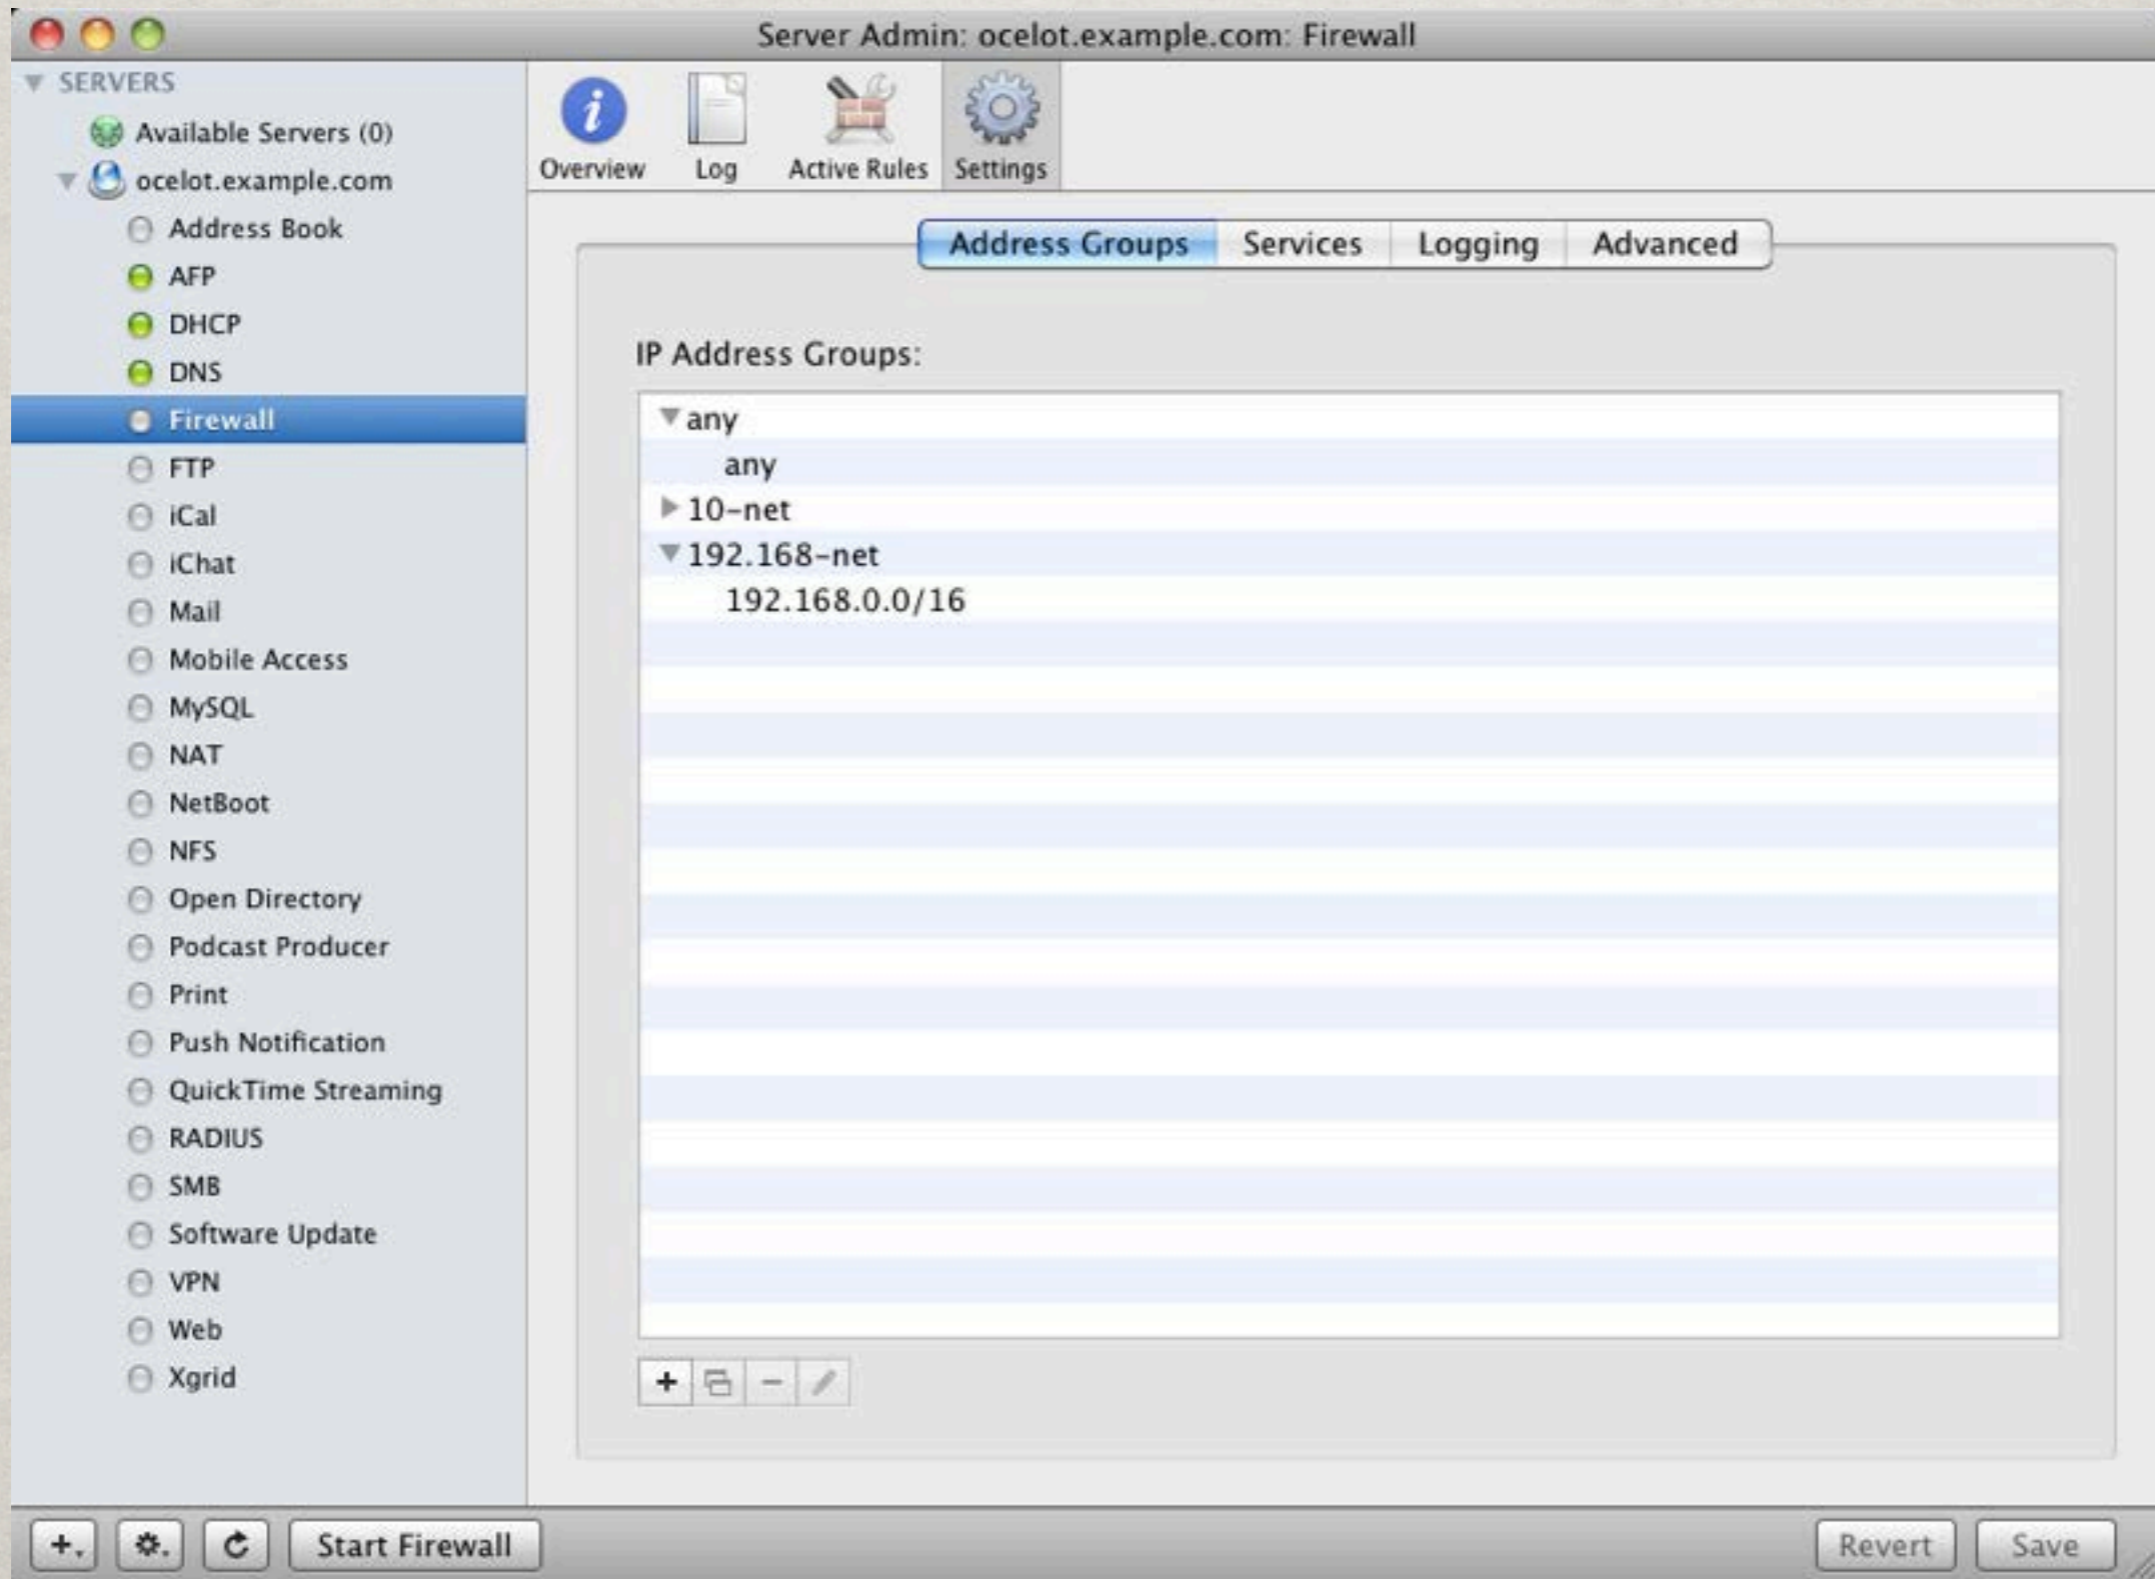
Server Admin: ocelot.example.com: Firewall

SERVERS
Available Servers (0)
ocelot.example.com
Address Book
AFP
DHCP
DNS
Firewall
FTP
iCal
iChat
Mail
Mobile Access
MySQL
NAT
NetBoot
NFS
Open Directory
Podcast Producer
Print
Push Notification
QuickTime Streaming
RADIUS
SMB
Software Update
VPN
Web
Xgrid

Overview Log Active Rules Settings

Address Groups Services Logging Advanced

IP Address Groups:

any
any
10-net
192.168-net
192.168.0.0/16

+ −

Start Firewall

Revert Save